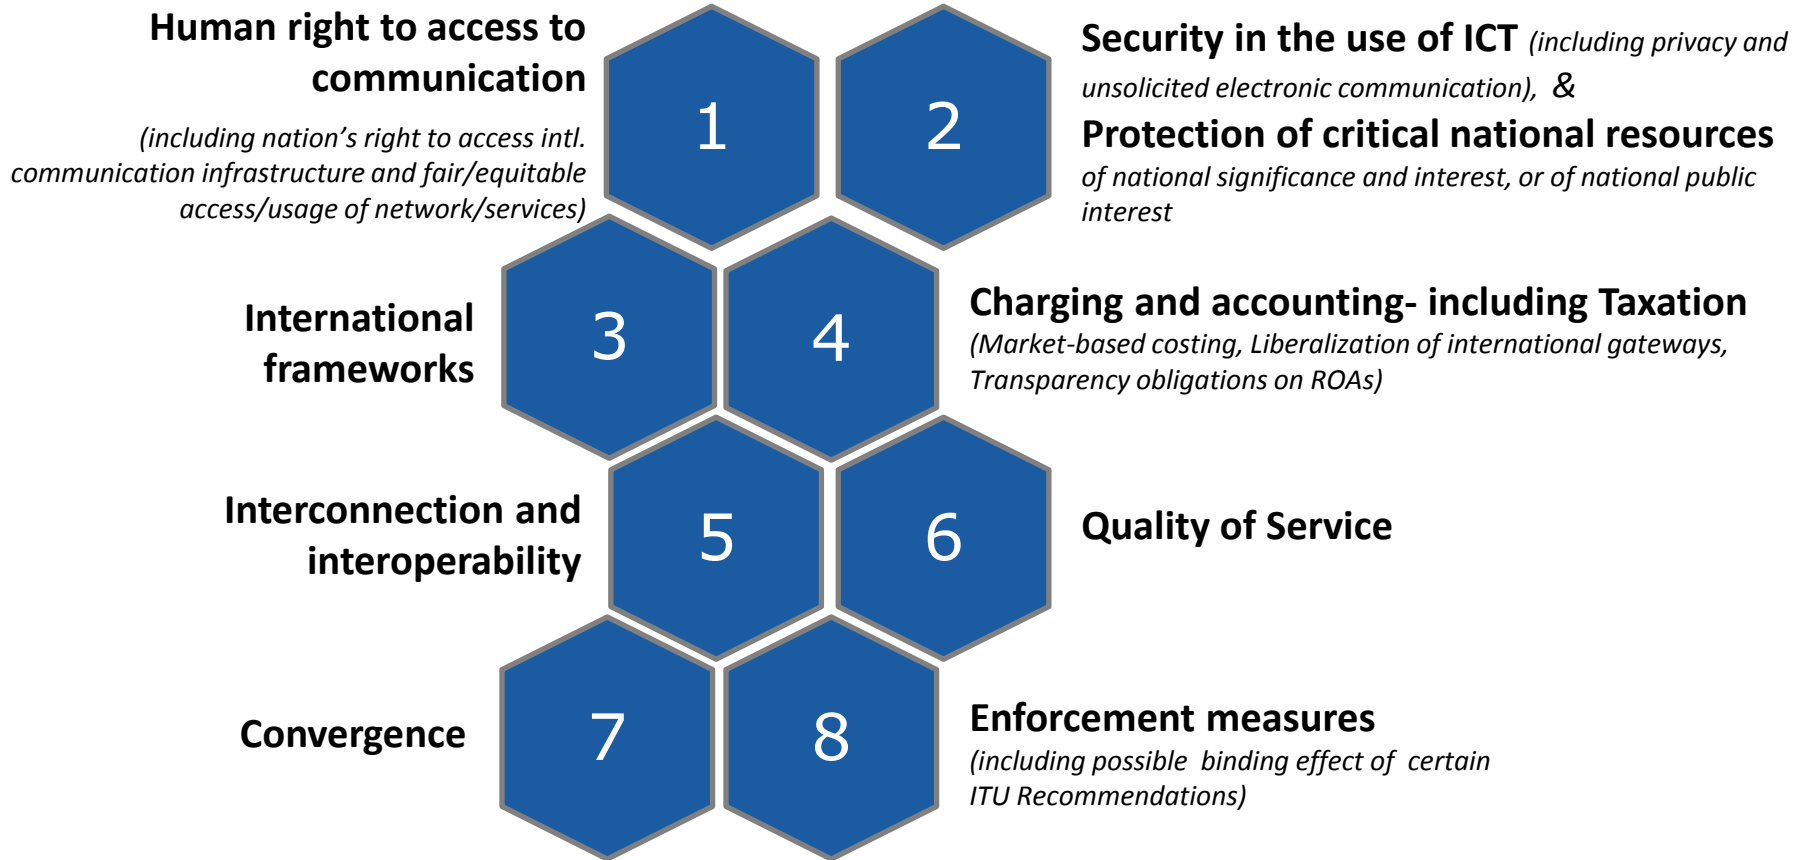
Human right to access to communication

(including nation’s right to access intl. communication infrastructure and fair/equitable access/usage of network/services)

1

2

Security in the use of ICT (including privacy and unsolicited electronic communication), &

Protection of critical national resources of national significance and interest, or of national public interest

International frameworks

3

4

Charging and accounting- including Taxation (Market-based costing, Liberalization of international gateways, Transparency obligations on ROAs)

Interconnection and interoperability

5

6

Quality of Service

Convergence

7

8

Enforcement measures (including possible binding effect of certain ITU Recommendations)